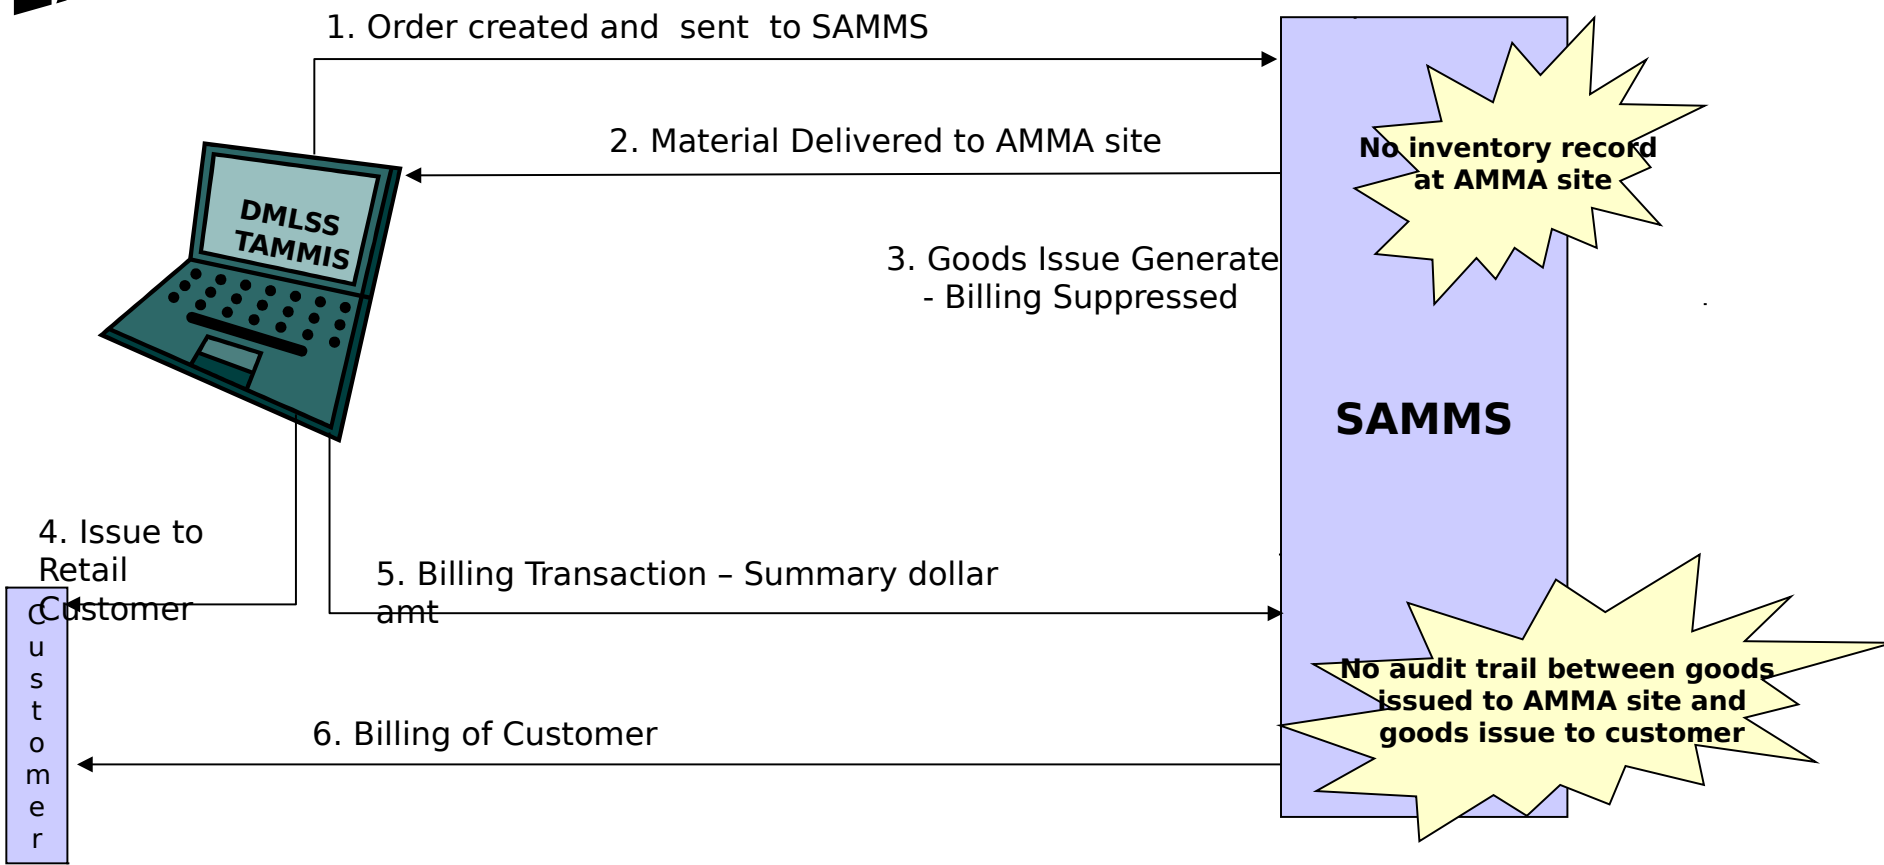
1. Order created and sent to SAMMS

2. Material Delivered to AMMA site

DMLSS
TAMMIS

No inventory record at AMMA site

3. Goods Issue Generate
- Billing Suppressed

SAMMS

4. Issue to Retail Customer

5. Billing Transaction – Summary dollar amt

C
u
s
t
o
m
e
r

No audit trail between goods issued to AMMA site and goods issue to customer

6. Billing of Customer